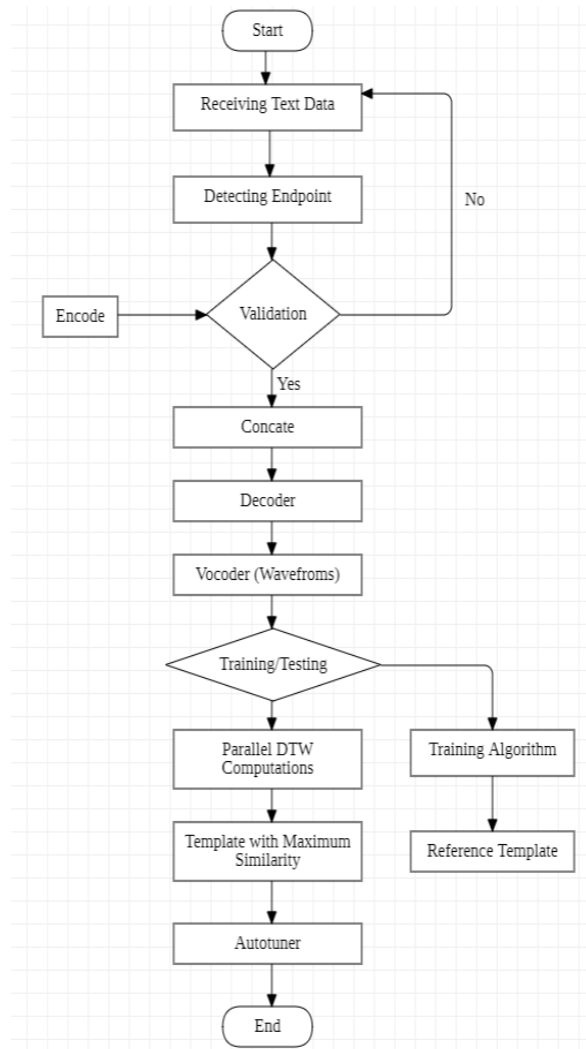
Start

Receiving Text Data

Detecting Endpoint

No

Encode

Validation

Yes

Concate

Decoder

Vocoder (Wavefroms)

Training/Testing

Parallel DTW Computations

Training Algorithm

Template with Maximum Similarity

Reference Template

Autotuner

End